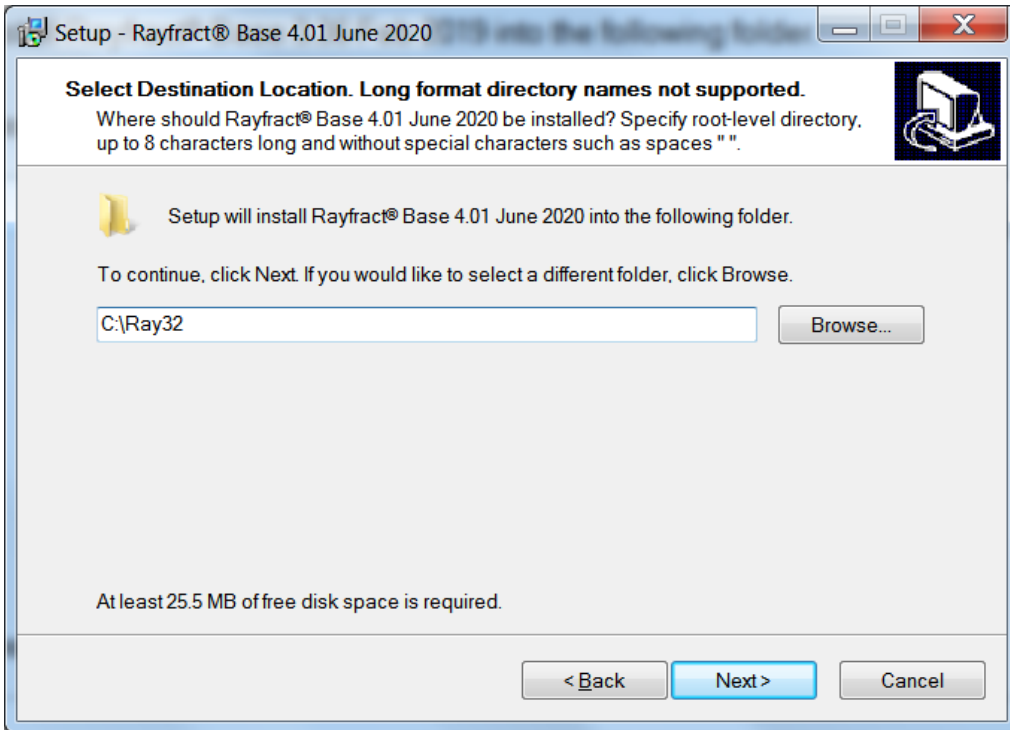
Setup - Rayfract® Base 4.01 June 2020

Select Destination Location. Long format directory names not supported.
Where should Rayfract® Base 4.01 June 2020 be installed? Specify root-level directory, up to 8 characters long and without special characters such as spaces " ".

Setup will install Rayfract® Base 4.01 June 2020 into the following folder.

To continue, click Next. If you would like to select a different folder, click Browse.

C:\Ray32

Browse...

At least 25.5 MB of free disk space is required.

< Back

Next >

Cancel